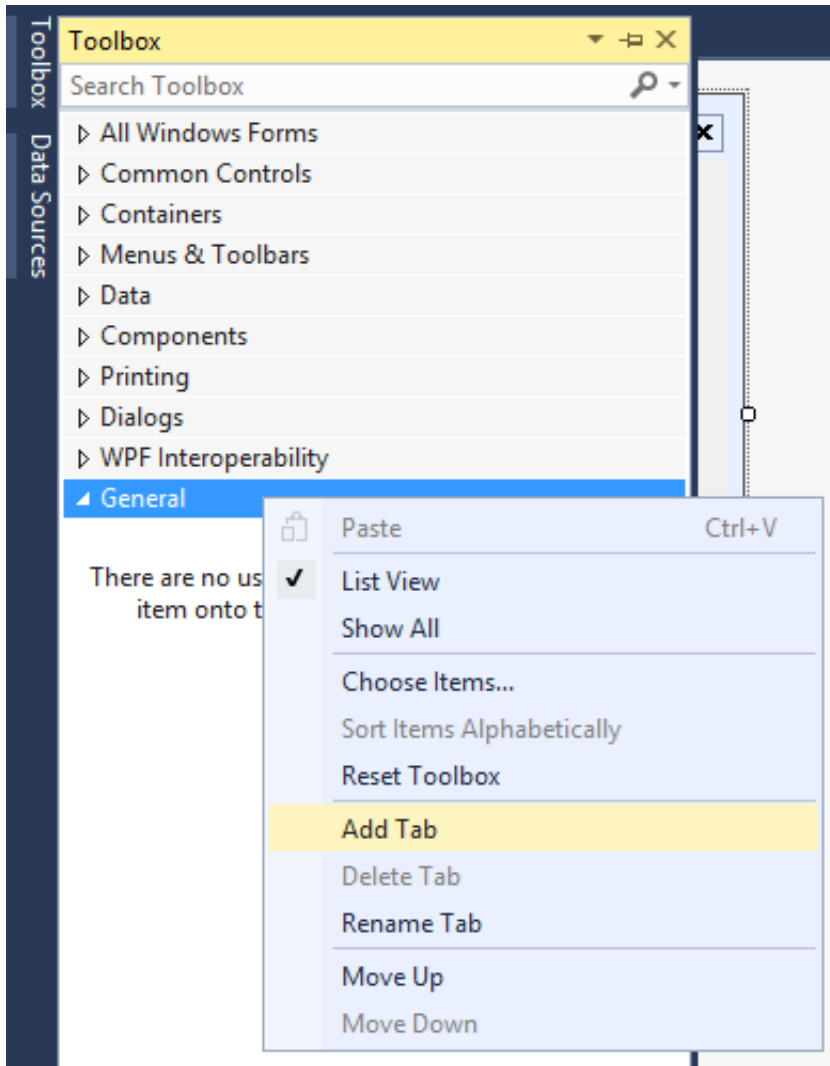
Toolbox
Data Sources

Toolbox

Search Toolbox

All Windows Forms
Common Controls
Containers
Menus & Toolbars
Data
Components
Printing
Dialogs
WPF Interoperability
General

There are no us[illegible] item onto t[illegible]

Paste Ctrl+V
List View
Show All
Choose Items...
Sort Items Alphabetically
Reset Toolbox
Add Tab
Delete Tab
Rename Tab
Move Up
Move Down